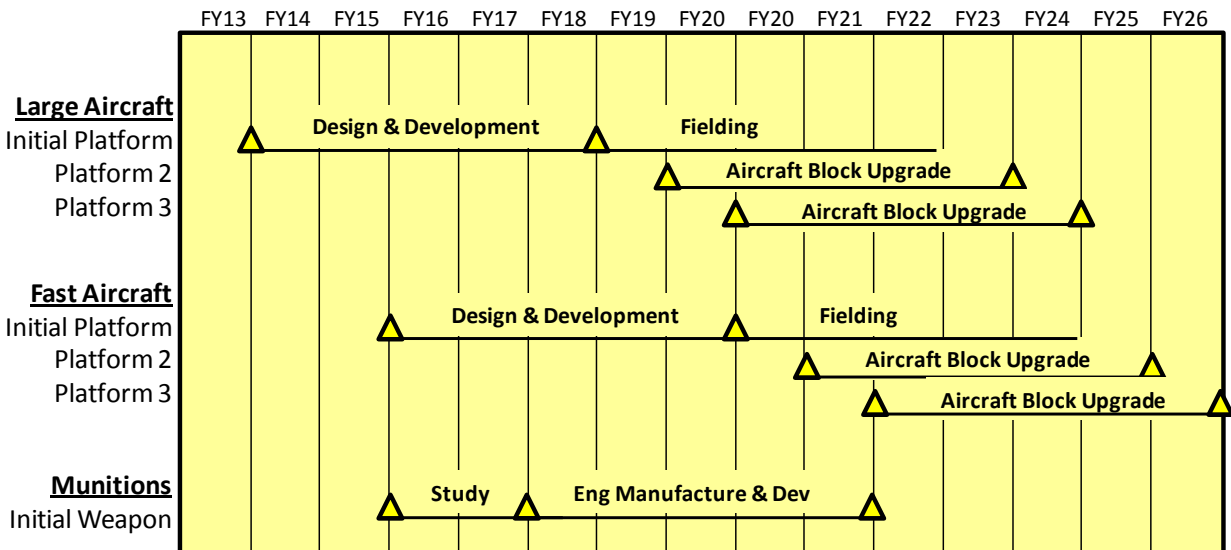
FY13 FY14 FY15 FY16 FY17 FY18 FY19 FY20 FY20 FY21 FY22 FY23 FY24 FY25 FY26

Large Aircraft
Initial Platform
Platform 2
Platform 3

Design & Development
Fielding
Aircraft Block Upgrade
Aircraft Block Upgrade

Fast Aircraft
Initial Platform
Platform 2
Platform 3

Design & Development
Fielding
Aircraft Block Upgrade
Aircraft Block Upgrade

Munitions
Initial Weapon

Study
Eng Manufacture & Dev